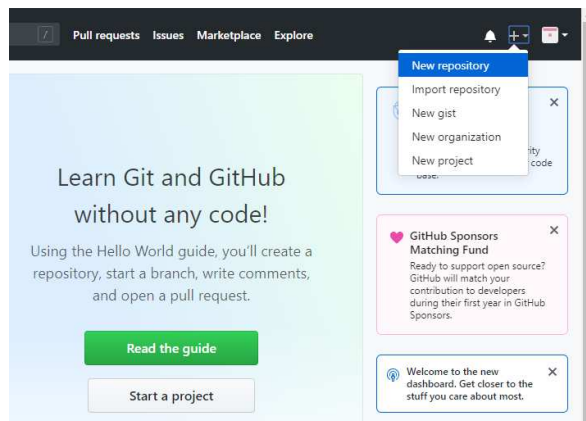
/ Pull requests Issues Marketplace Explore

New repository
Import repository
New gist
New organization
New project

×
rity
code
base.

Learn Git and GitHub without any code!

Using the Hello World guide, you'll create a repository, start a branch, write comments, and open a pull request.

Read the guide

Start a project

GitHub Sponsors Matching Fund
×
Ready to support open source? GitHub will match your contribution to developers during their first year in GitHub Sponsors.

Welcome to the new dashboard. Get closer to the stuff you care about most.
×